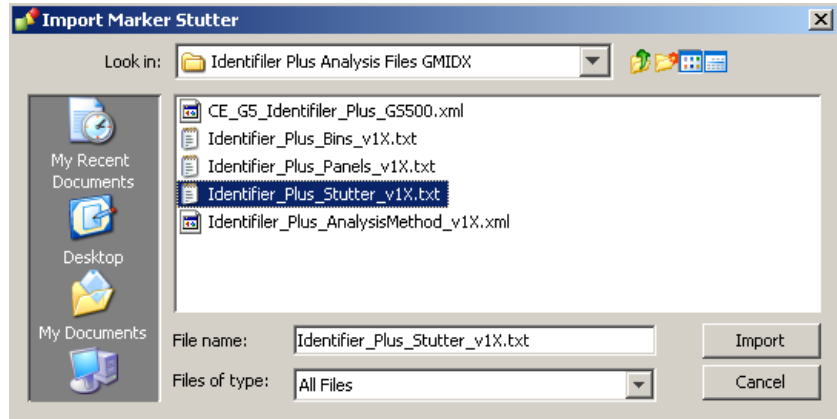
Import Marker Stutter

Look in: Identifiler Plus Analysis Files GMIDX

My Recent Documents
Desktop
My Documents

CE_G5_Identifiler_Plus_GS500.xml
Identifiler_Plus_Bins_v1X.txt
Identifiler_Plus_Panels_v1X.txt
Identifiler_Plus_Stutter_v1X.txt
Identifiler_Plus_AnalysisMethod_v1X.xml

File name: Identifiler_Plus_Stutter_v1X.txt
Files of type: All Files

Import
Cancel